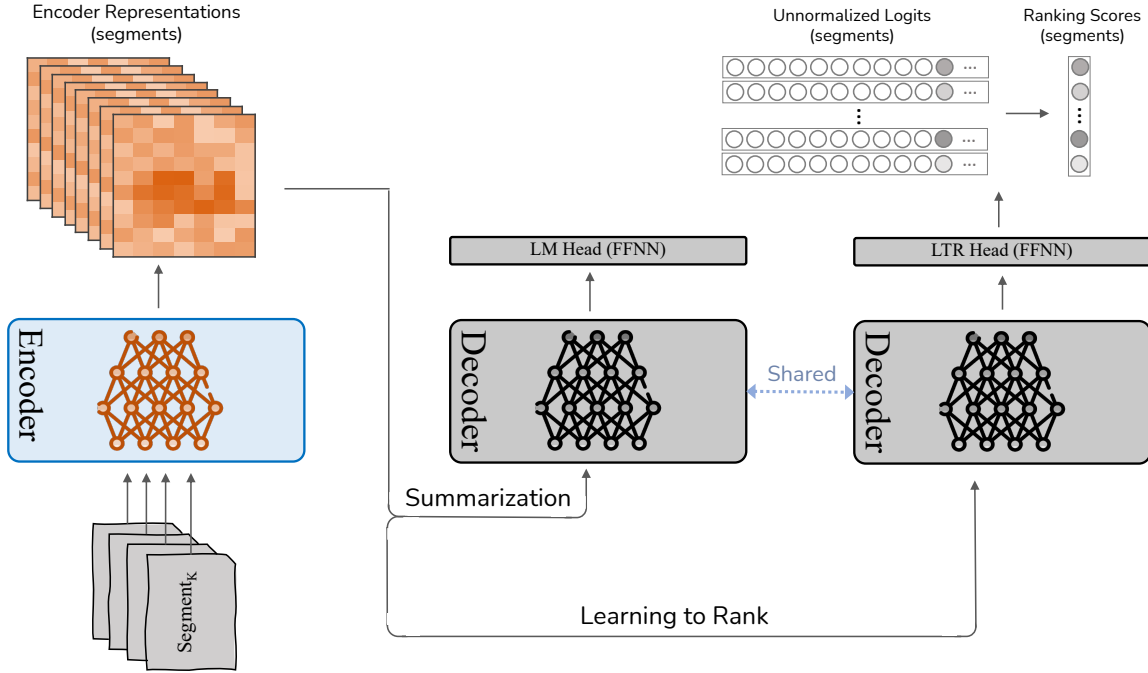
Encoder Representations (segments)

Encoder

$\text{Segment}_K$

Summarization

LM Head (FFNN)

Decoder

Shared

Unnormalized Logits (segments)

Ranking Scores (segments)

LTR Head (FFNN)

Decoder

Learning to Rank